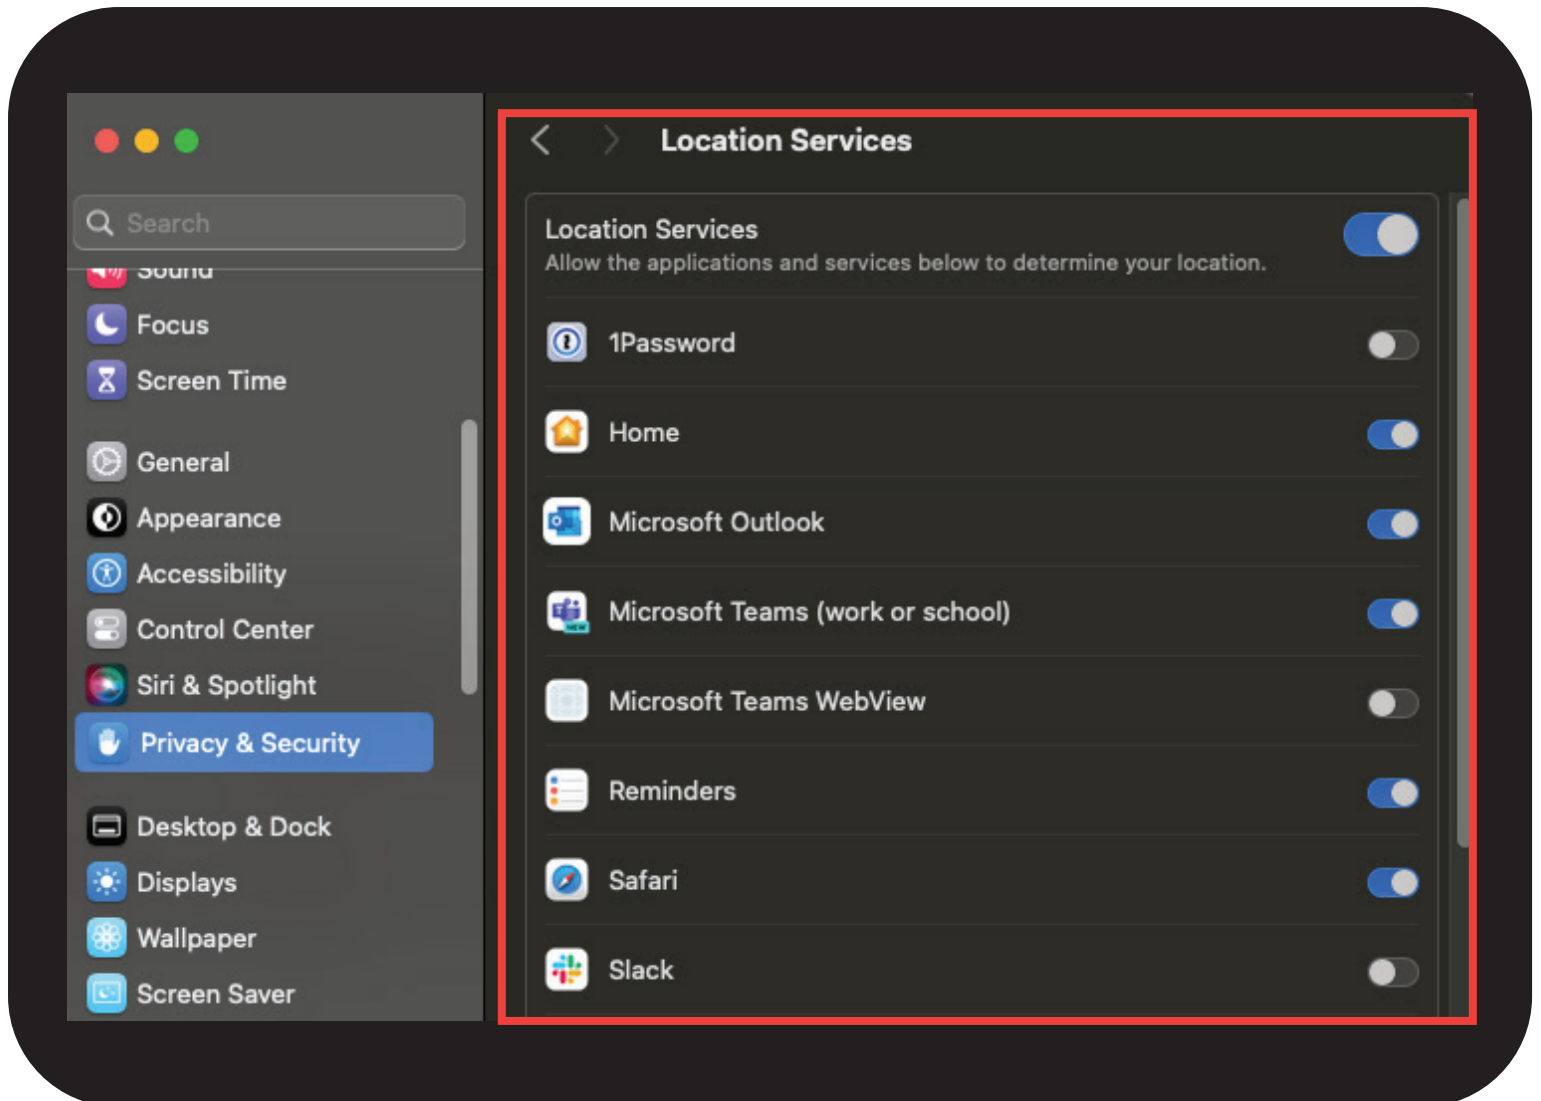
Search

Sound

Focus

Screen Time

General

Appearance

Accessibility

Control Center

Siri & Spotlight

Privacy & Security

Desktop & Dock

Displays

Wallpaper

Screen Saver

Location Services

Location Services

Allow the applications and services below to determine your location.

1Password

Home

Microsoft Outlook

Microsoft Teams (work or school)

Microsoft Teams WebView

Reminders

Safari

Slack